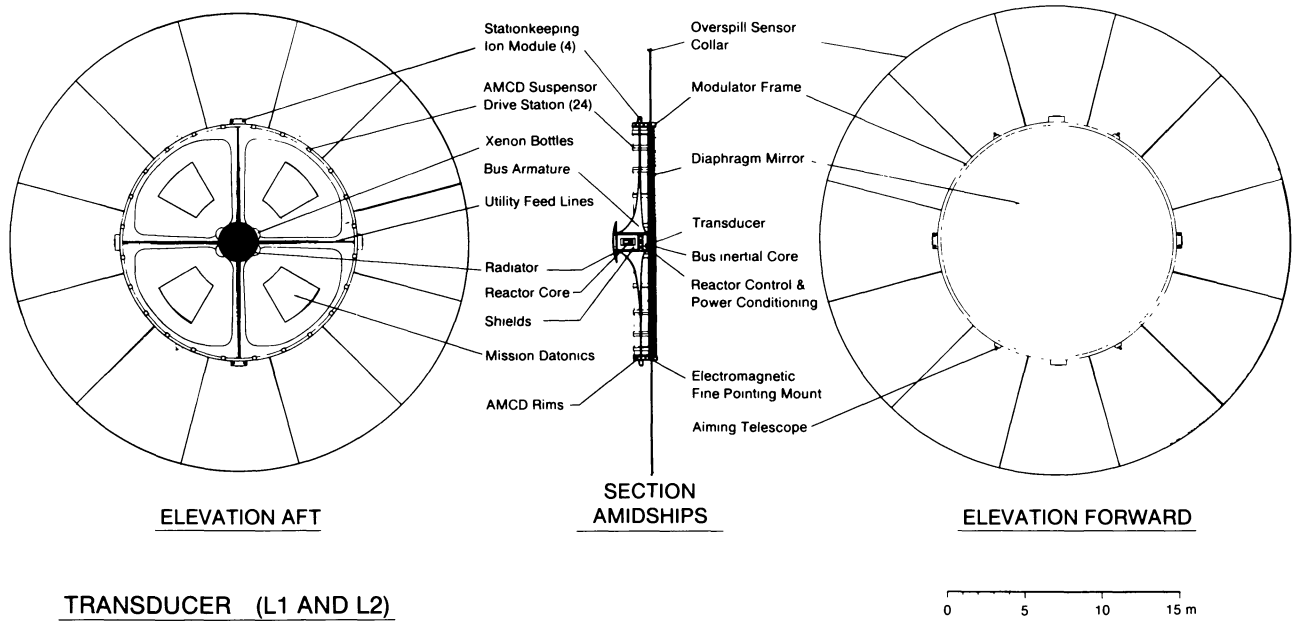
Stationkeeping Ion Module (4)

AMCD Suspensor Drive Station (24)

Xenon Bottles

Bus Armature

Utility Feed Lines

Radiator

Reactor Core

Shields

Mission Datonics

AMCD Rims

Overspill Sensor Collar

Modulator Frame

Diaphragm Mirror

Transducer

Bus Inertial Core

Reactor Control & Power Conditioning

Electromagnetic Fine Pointing Mount

Aiming Telescope

ELEVATION AFT

SECTION AMIDSHIPS

ELEVATION FORWARD

TRANSDUCER (L1 AND L2)

0 5 10 15 m